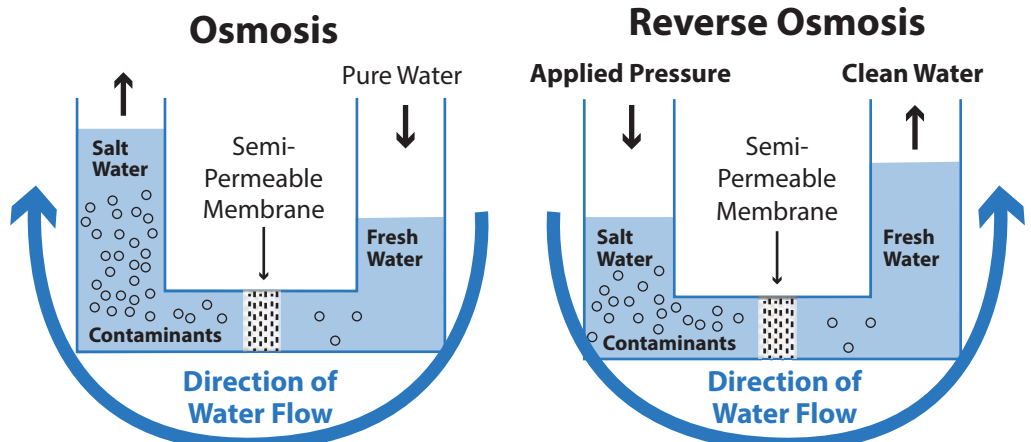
Osmosis

Pure Water

Salt Water

Semi-Permeable Membrane

Fresh Water

Contaminants

Direction of Water Flow

Reverse Osmosis

Applied Pressure

Clean Water

Semi-Permeable Membrane

Salt Water

Fresh Water

Contaminants

Direction of Water Flow